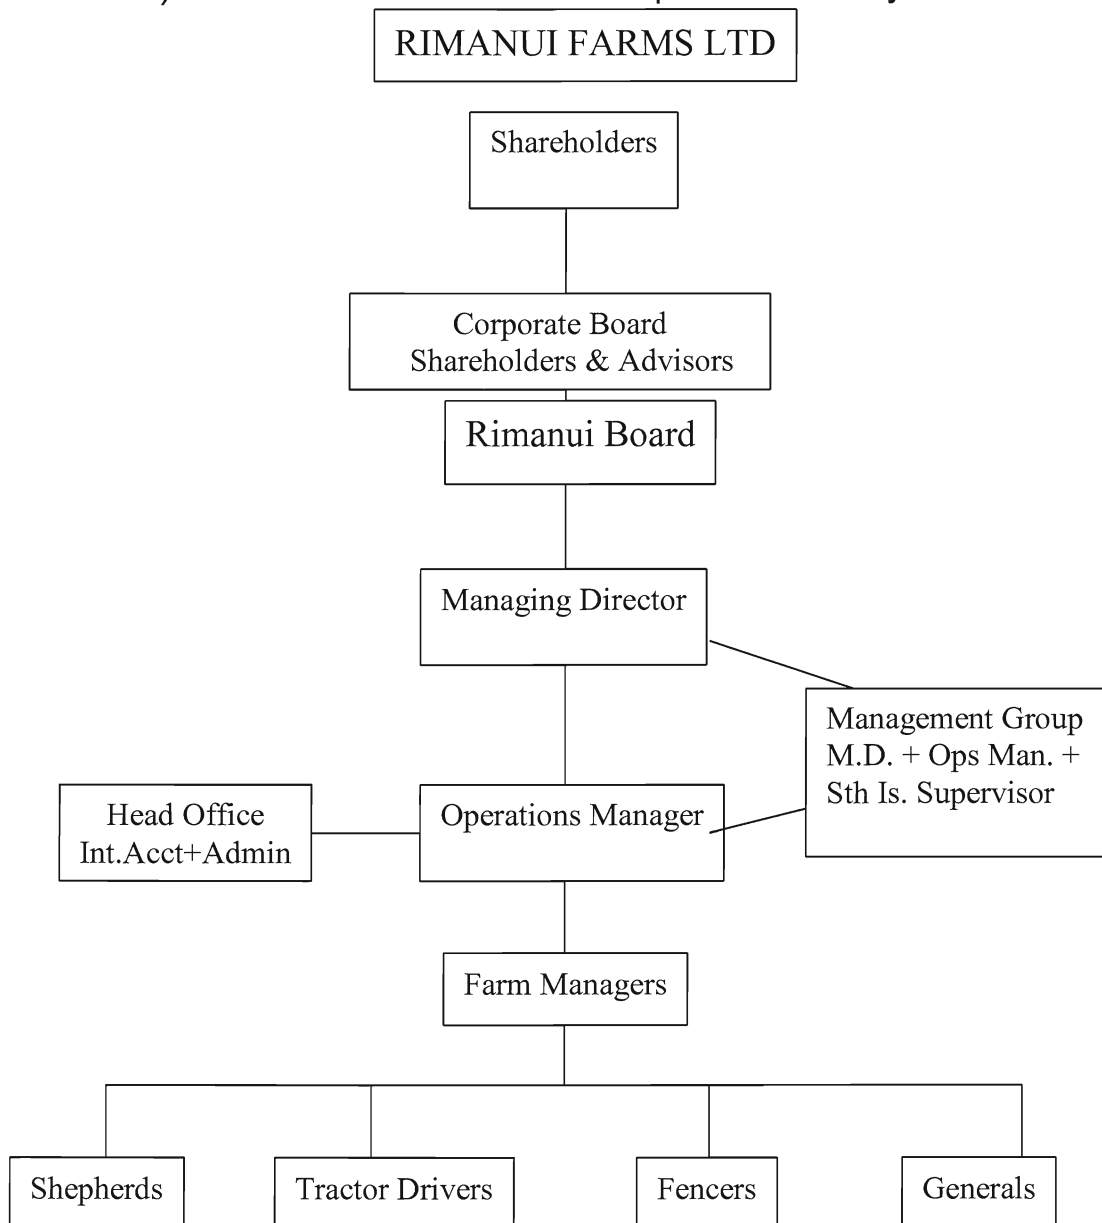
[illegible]

RIMANUI FARMS LTD

Shareholders

Corporate Board
Shareholders & Advisors

Rimanui Board

Managing Director

Management Group
M.D. + Ops Man. +
Sth Is. Supervisor

Head Office
Int.Acct+Admin

Operations Manager

Farm Managers

Shepherds

Tractor Drivers

Fencers

Generals